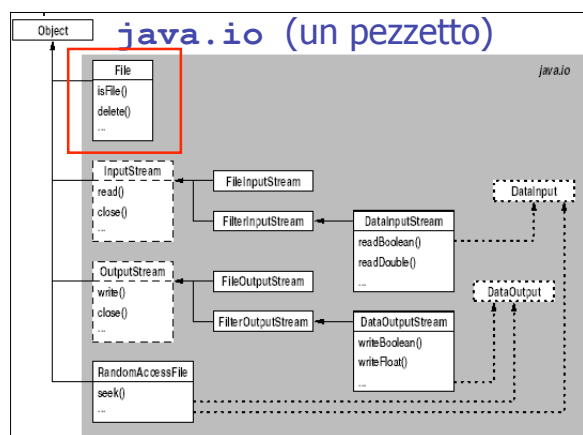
java.io (un pezzetto)

Object

java.io

File
isFile()
delete()
...

InputStream
read()
close()
...

FileInputStream

FilterInputStream

DataInputStream
readBoolean()
readDouble()
...

DataInput

OutputStream
write()
close()
...

FileOutputStream

FilterOutputStream

DataOutputStream
writeBoolean()
writeFloat()
...

DataOutput

RandomAccessFile
seek()
...